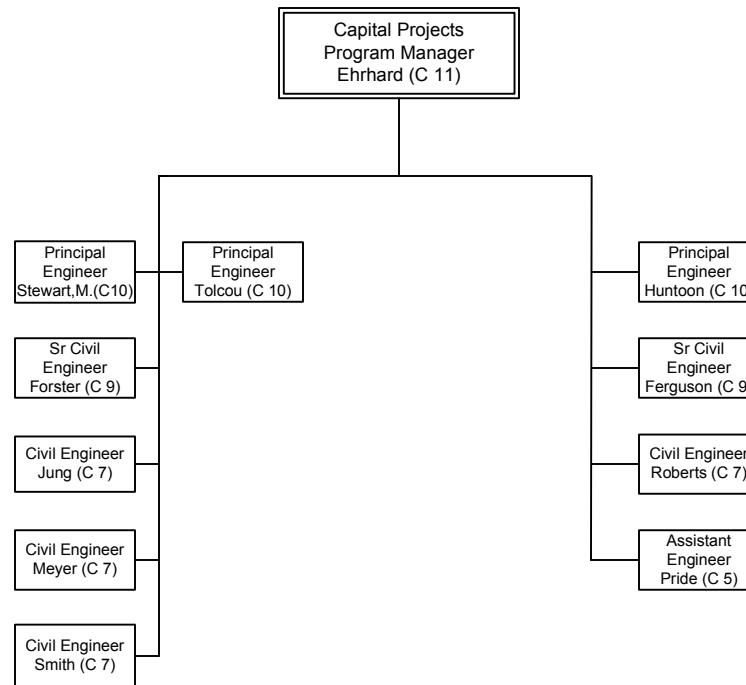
Capital Projects
Program Manager
Ehrhard (C 11)

Principal
Engineer
Stewart,M.(C10)

Principal
Engineer
Tolcou (C 10)

Sr Civil
Engineer
Forster (C 9)

Civil Engineer
Jung (C 7)

Civil Engineer
Meyer (C 7)

Civil Engineer
Smith (C 7)

Principal
Engineer
Huntoon (C 10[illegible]

Sr Civil
Engineer
Ferguson (C 9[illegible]

Civil Engineer
Roberts (C 7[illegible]

Assistant
Engineer
Pride (C 5)